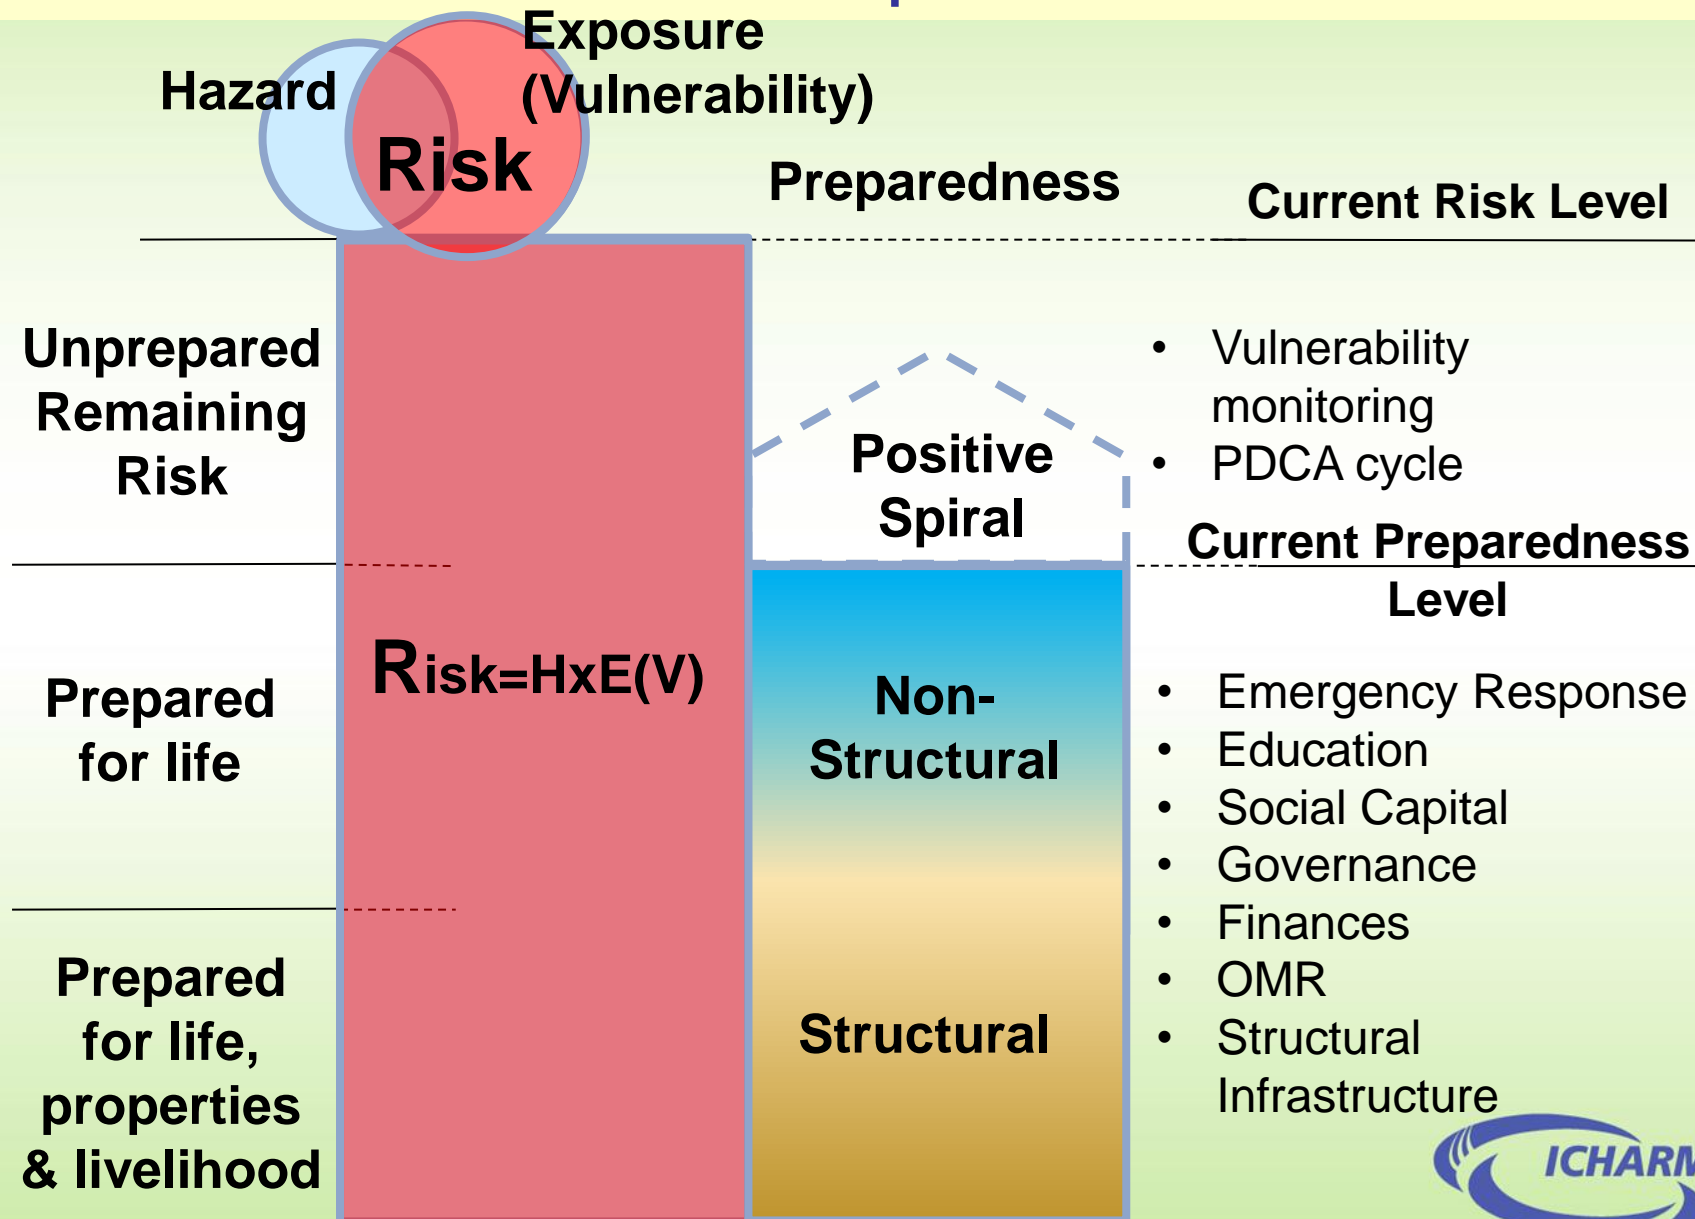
Hazard

Risk

Exposure (Vulnerability)

Preparedness

Current Risk Level

Unprepared Remaining Risk

Prepared for life

Prepared for life, properties & livelihood

Risk=HxE(V)

Positive Spiral

Non-Structural

Structural

• Vulnerability monitoring
• PDCA cycle

Current Preparedness Level

• Emergency Response
• Education
• Social Capital
• Governance
• Finances
• OMR
• Structural Infrastructure

ICHARM